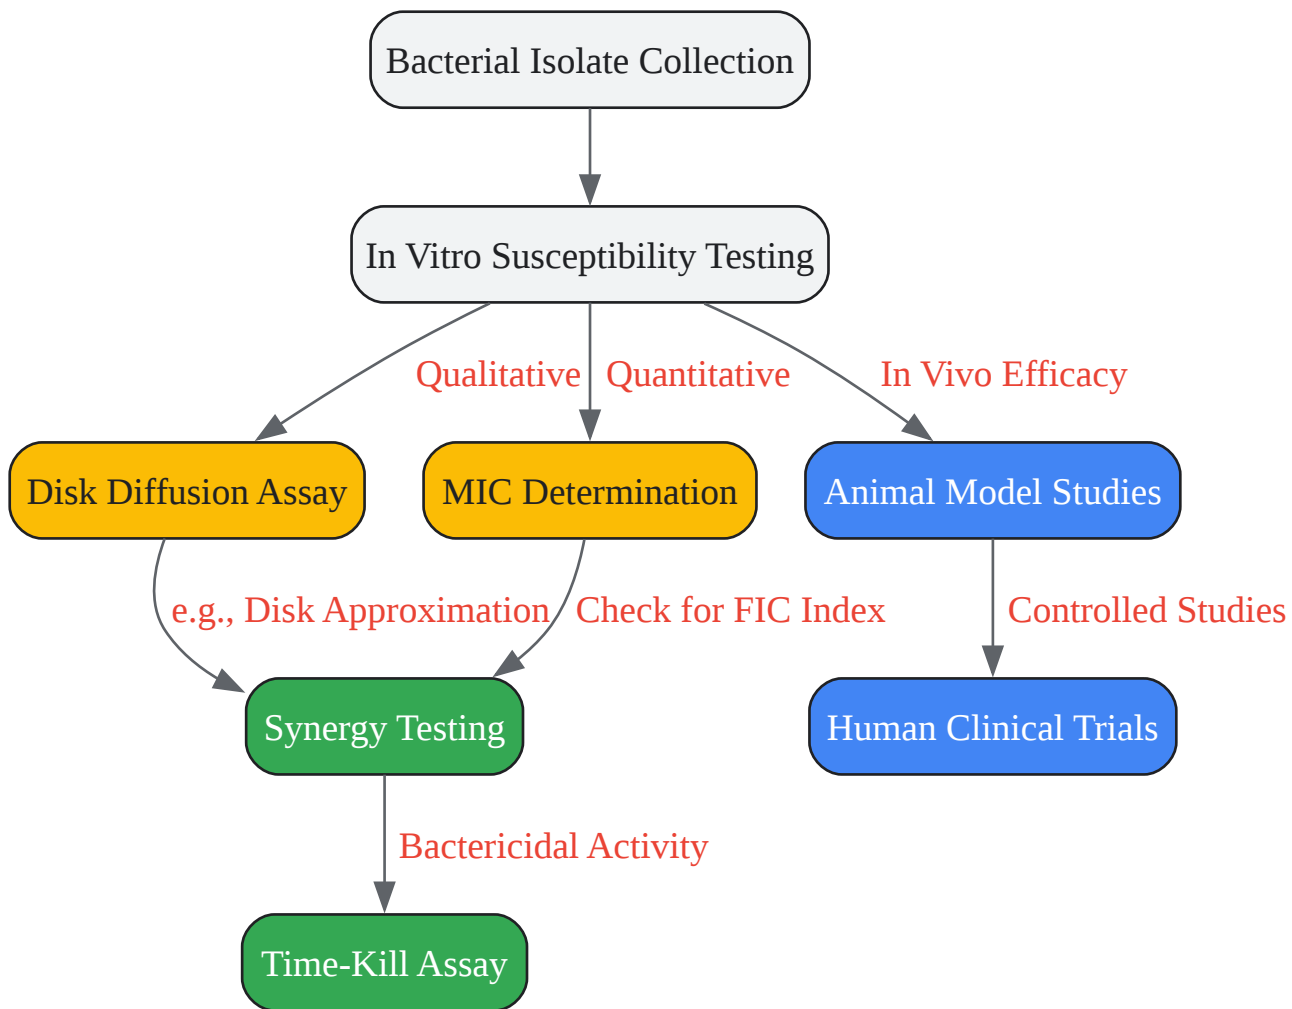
Bacterial Isolate Collection

In Vitro Susceptibility Testing

Qualitative

Quantitative

In Vivo Efficacy

Disk Diffusion Assay

MIC Determination

Animal Model Studies

e.g., Disk Approximation

Check for FIC Index

Controlled Studies

Synergy Testing

Human Clinical Trials

Bactericidal Activity

Time-Kill Assay